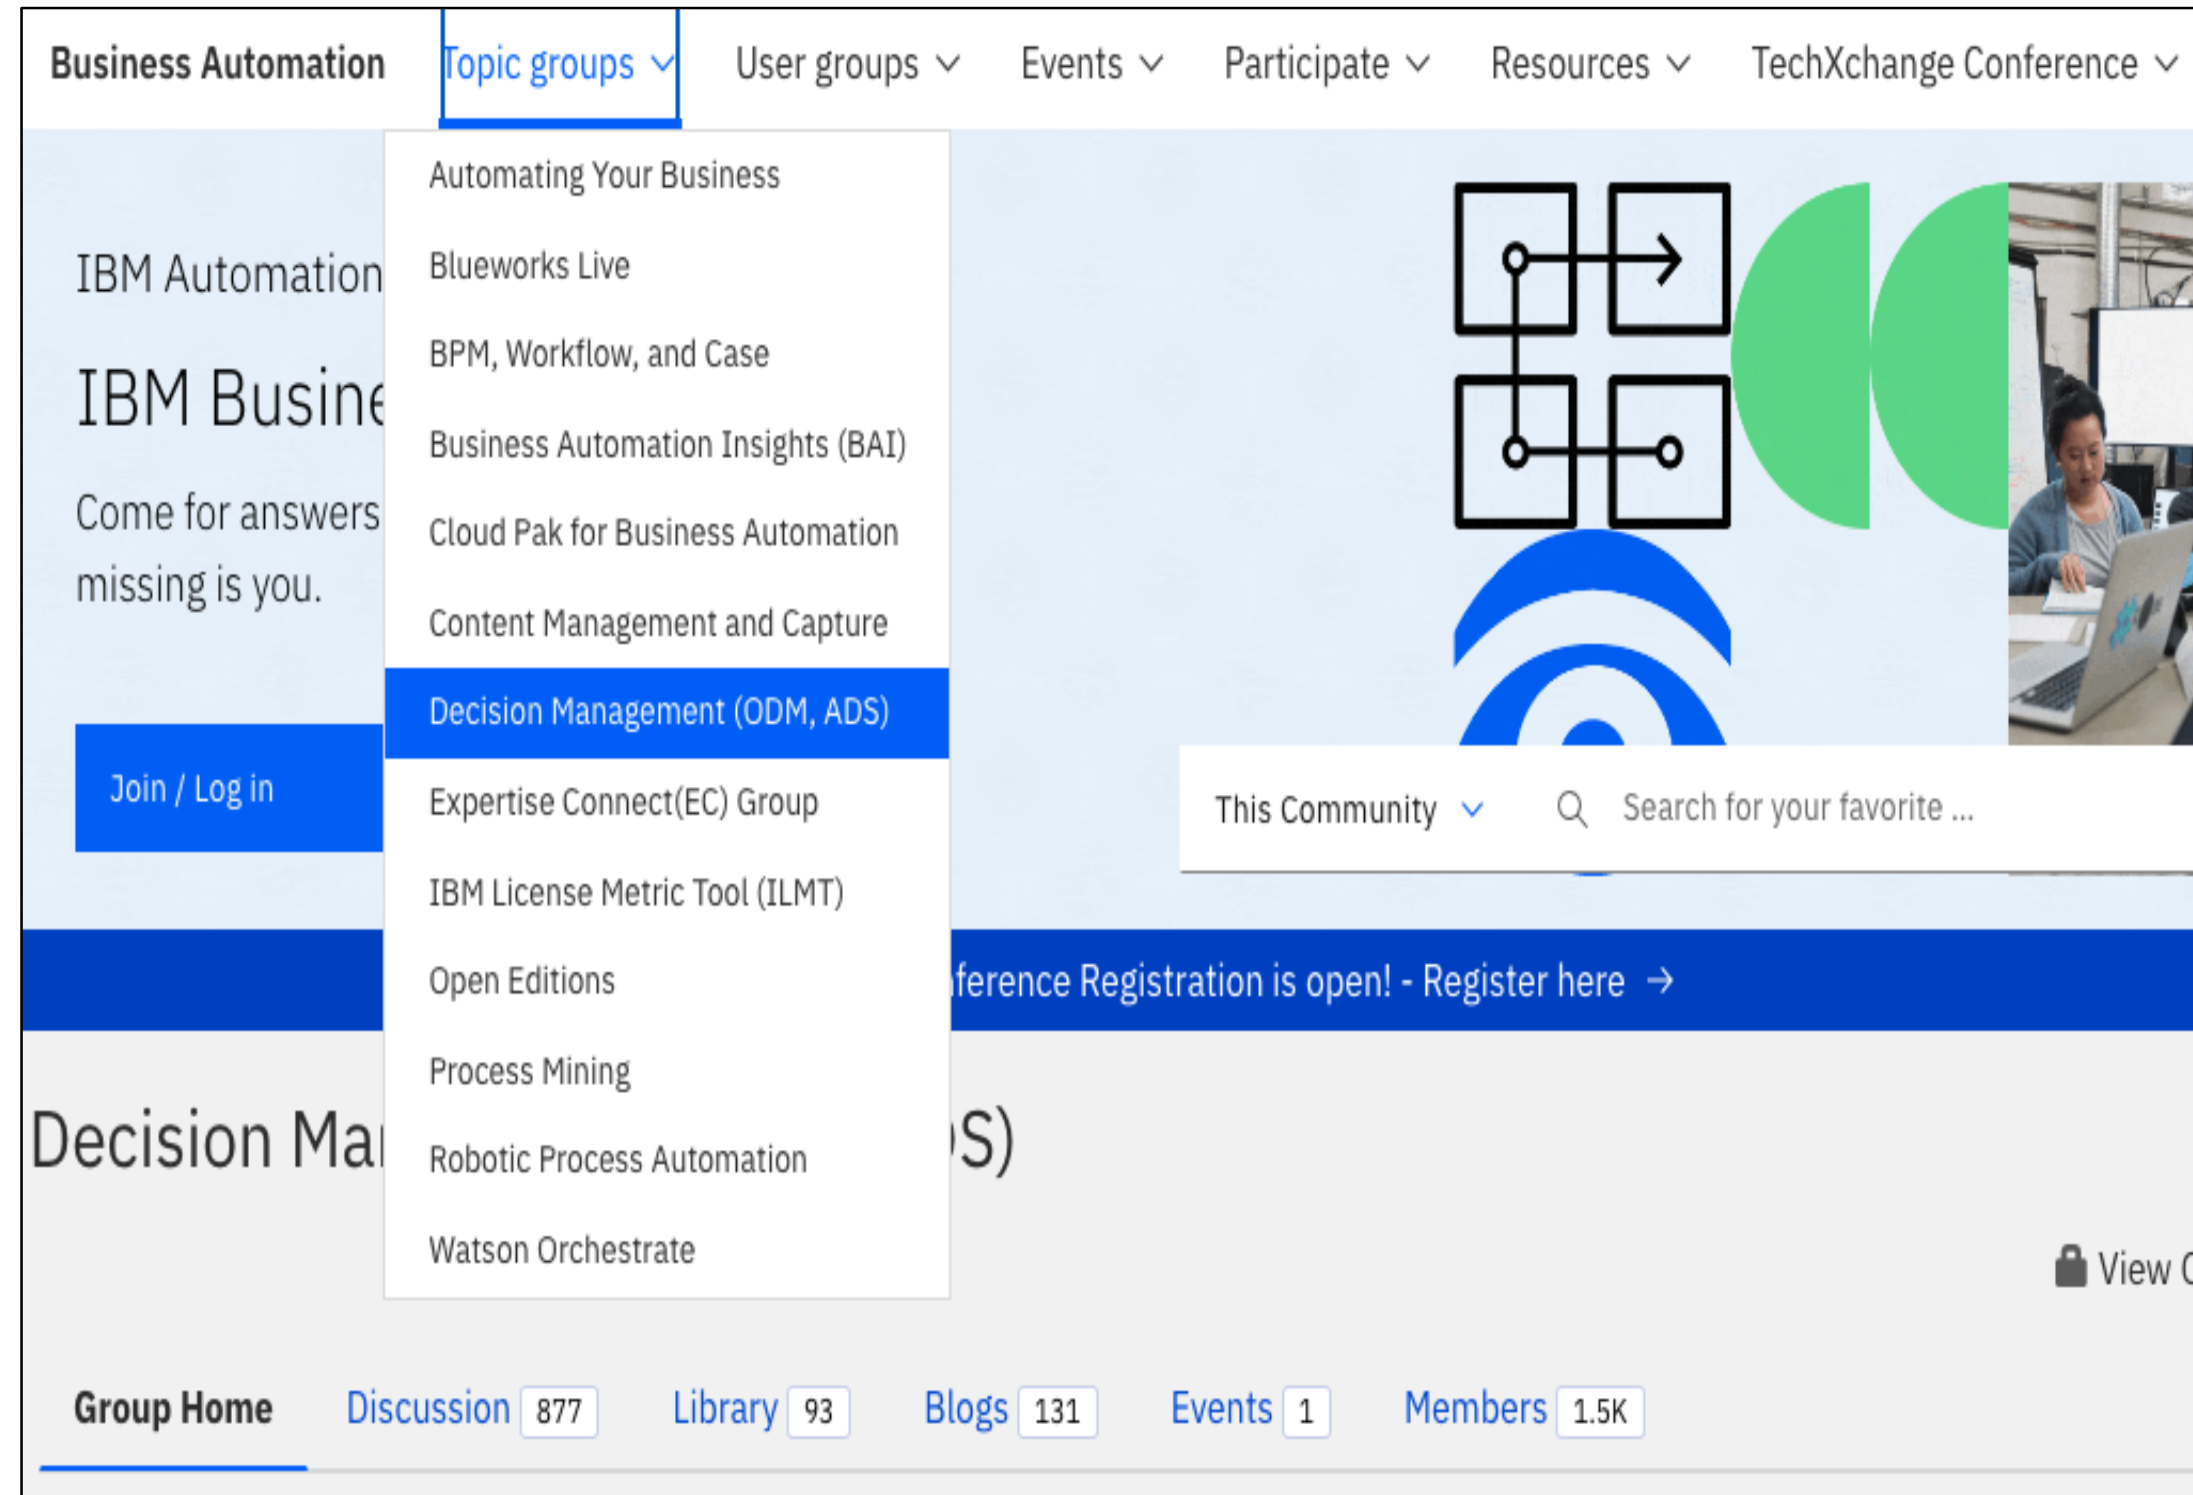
Business Automation Topic groups User groups Events Participate Resources TechXchange Conference

Automating Your Business
Blueworks Live
BPM, Workflow, and Case
Business Automation Insights (BAI)
Cloud Pak for Business Automation
Content Management and Capture
Decision Management (ODM, ADS)
Expertise Connect(EC) Group
IBM License Metric Tool (ILMT)
Open Editions
Process Mining
Robotic Process Automation
Watson Orchestrate

IBM Automation

IBM Busine

Come for answers missing is you.

Join / Log in

This Community

Search for your favorite ...

ference Registration is open! - Register here →

Decision Ma S)

View

Group Home Discussion 877 Library 93 Blogs 131 Events 1 Members 1.5K